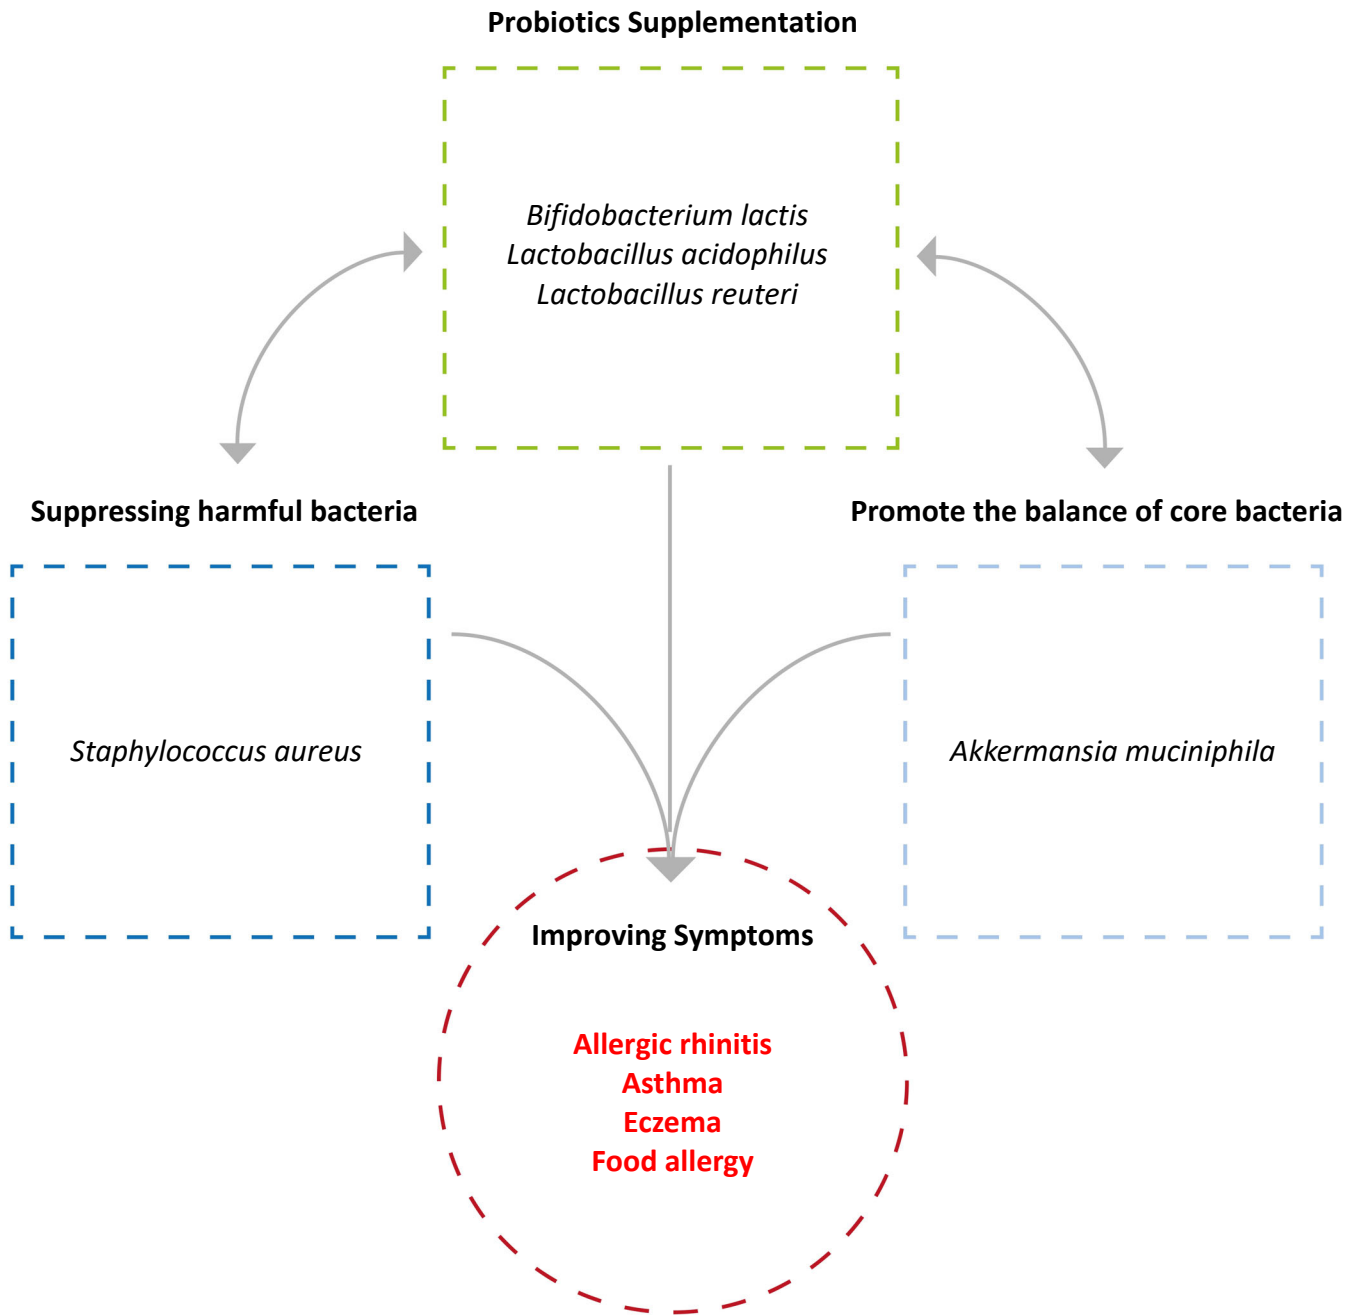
Probiotics Supplementation

Bifidobacterium lactis
Lactobacillus acidophilus
Lactobacillus reuteri

Suppressing harmful bacteria

Staphylococcus aureus

Promote the balance of core bacteria

Akkermansia muciniphila

Improving Symptoms

Allergic rhinitis
Asthma
Eczema
Food allergy